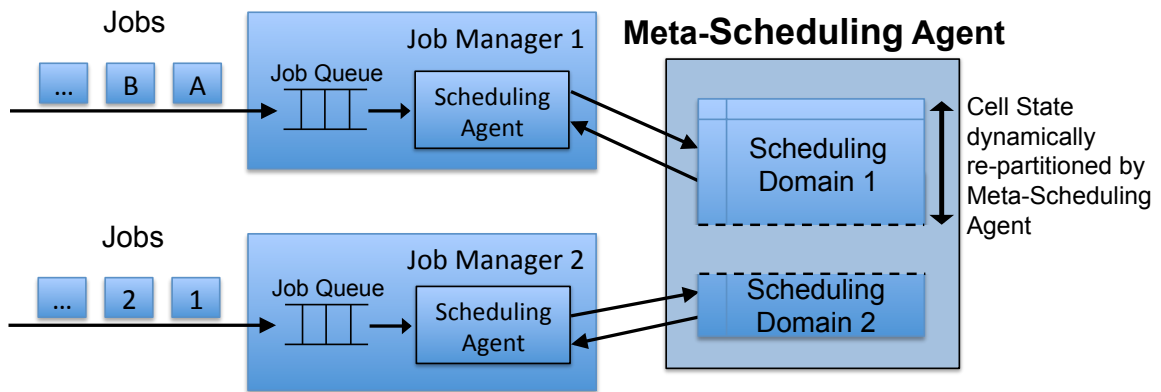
Jobs

...

B

A

Job Manager 1

Job Queue

Scheduling Agent

Meta-Scheduling Agent

Scheduling Domain 1

Cell State dynamically re-partitioned by Meta-Scheduling Agent

Jobs

...

2

1

Job Manager 2

Job Queue

Scheduling Agent

Scheduling Domain 2